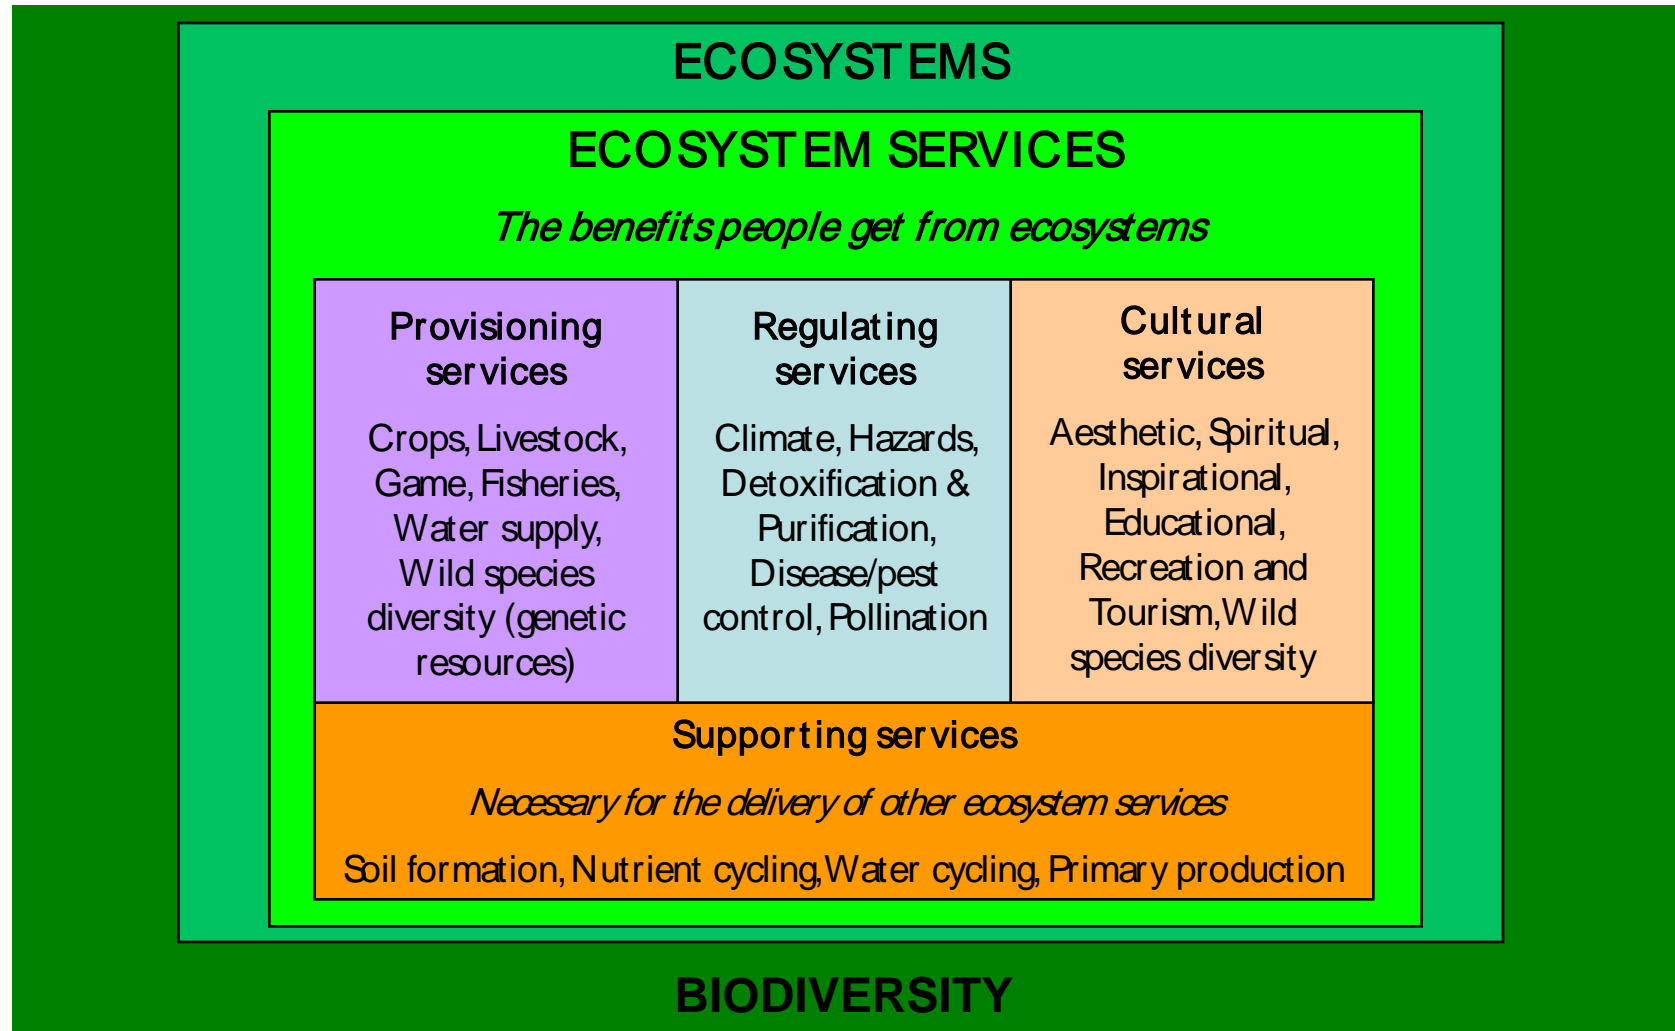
ECOSYSTEMS

ECOSYSTEM SERVICES

*The benefits people get from ecosystems*

Provisioning services

Crops, Livestock, Game, Fisheries, Water supply, Wild species diversity (genetic resources)

Regulating services

Climate, Hazards, Detoxification & Purification, Disease/pest control, Pollination

Cultural services

Aesthetic, Spiritual, Inspirational, Educational, Recreation and Tourism, Wild species diversity

Supporting services

*Necessary for the delivery of other ecosystem services*

Soil formation, Nutrient cycling, Water cycling, Primary production

BIODIVERSITY